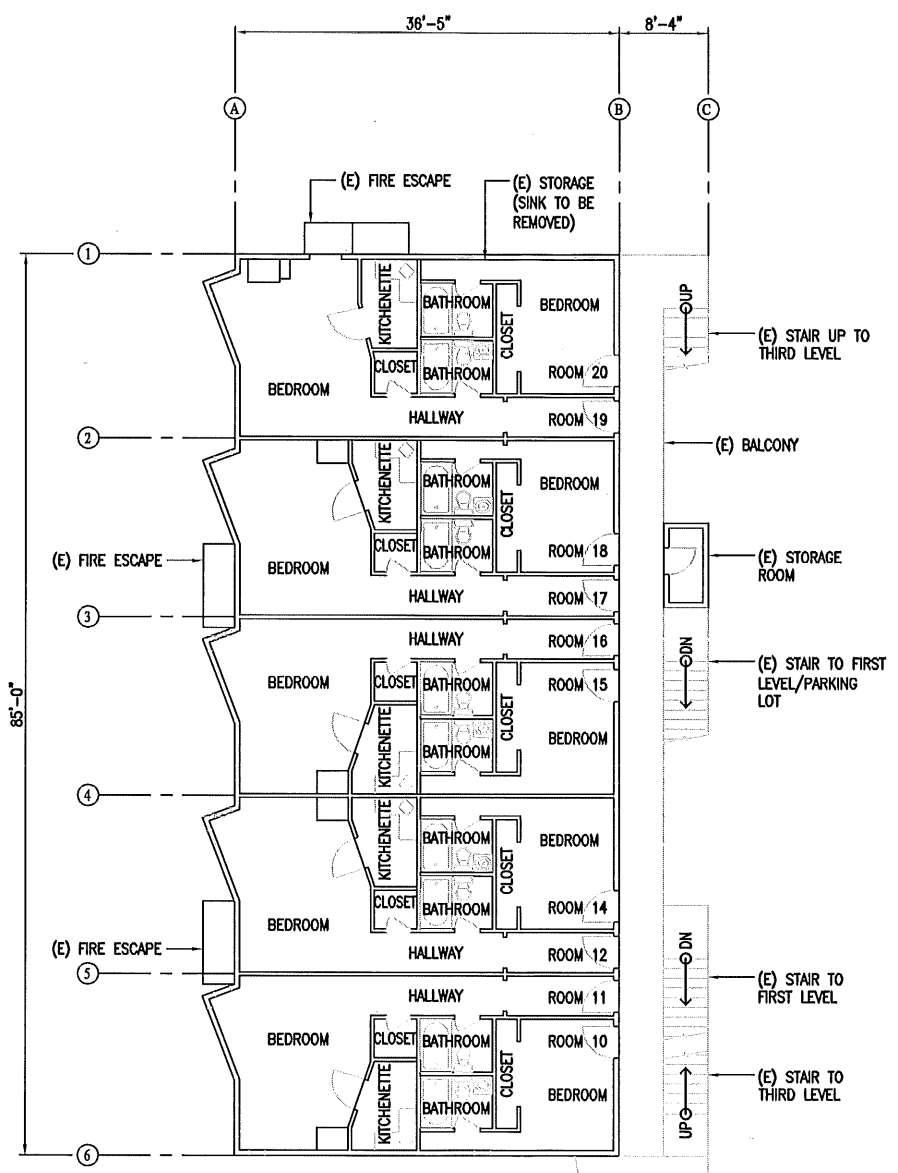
36'-5"
8'-4"
A
B
C
(E) FIRE ESCAPE
(E) STORAGE (SINK TO BE REMOVED)
1
KITCHENETTE
BATHROOM
BEDROOM
UP
(E) STAIR UP TO THIRD LEVEL
CLOSET
BATHROOM
CLOSET
ROOM 20
BEDROOM
HALLWAY
ROOM 19
2
(E) BALCONY
KITCHENETTE
BATHROOM
BEDROOM
CLOSET
(E) FIRE ESCAPE
CLOSET
BATHROOM
ROOM 18
(E) STORAGE ROOM
BEDROOM
HALLWAY
ROOM 17
3
HALLWAY
ROOM 16
DN
(E) STAIR TO FIRST LEVEL/PARKING LOT
BEDROOM
CLOSET
BATHROOM
ROOM 15
85'-0"
KITCHENETTE
CLOSET
BATHROOM
BEDROOM
4
KITCHENETTE
BATHROOM
BEDROOM
CLOSET
CLOSET
BATHROOM
ROOM 14
BEDROOM
DN
(E) FIRE ESCAPE
HALLWAY
ROOM 12
5
(E) STAIR TO FIRST LEVEL
HALLWAY
ROOM 11
BEDROOM
CLOSET
BATHROOM
ROOM 10
CLOSET
KITCHENETTE
BATHROOM
BEDROOM
(E) STAIR TO THIRD LEVEL
UP
6